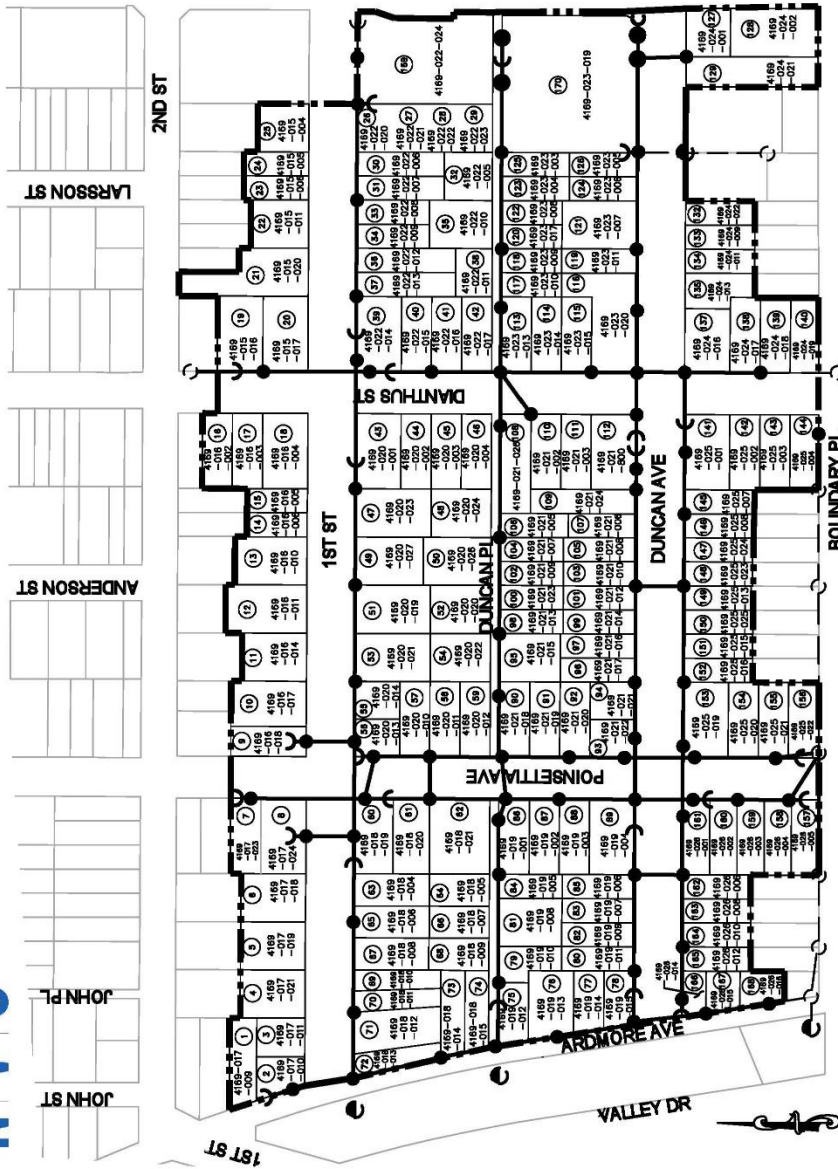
2ND ST

LARSSON ST

ANDERSON ST

JOHN PL

JOHN ST

1ST ST

1ST ST

DIANTHUS ST

DUNCAN PL

DUNCAN AVE

POINSETTIA AVE

ARDMORE AVE

VALLEY DR

BOUNDARY PL

4169-022-024

4169-023-019

4169-024-001

4169-024-002

4169-024-021

4169-015-004

4169-015-005

4169-015-011

4169-015-020

4169-015-016

4169-015-017

4169-016-002

4169-016-003

4169-016-004

4169-016-005

4169-016-010

4169-016-011

4169-016-014

4169-016-017

4169-016-018

4169-017-023

4169-017-024

4169-017-018

4169-017-019

4169-017-021

4169-017-011

4169-017-010

4169-017-009

4169-022-020

4169-022-014

4169-022-016

4169-022-017

4169-022-011

4169-022-010

4169-022-023

4169-020-002

4169-020-003

4169-020-004

4169-020-023

4169-020-024

4169-020-027

4169-020-026

4169-020-019

4169-020-021

4169-020-022

4169-020-014

4169-020-010

4169-020-011

4169-020-012

4169-018-019

4169-018-020

4169-018-021

4169-018-004

4169-018-005

4169-018-006

4169-018-007

4169-018-008

4169-018-009

4169-018-012

4169-018-014

4169-018-015

4169-021-028

4169-021-002

4169-021-003

4169-021-000

4169-021-024

4169-021-015

4169-021-018

4169-021-019

4169-021-020

4169-021-022

4169-019-001

4169-019-002

4169-019-003

4169-019-004

4169-019-005

4169-019-008

4169-019-010

4169-019-012

4169-019-013

4169-023-007

4169-023-011

4169-023-014

4169-023-015

4169-023-020

4169-024-016

4169-024-018

4169-025-002

4169-025-003

4169-025-004

4169-025-019

4169-025-020

4169-025-021

4169-026-002

4169-026-003

4169-026-004

4169-026-005

4169-026-014

1 2 3 4 5 6 7 8 9 10 11 12 13 14 15 16 17 18 19 20 21 22 23 24 25 26 27 28 29 30 31 32 33 34 35 36 37 38 39 40 41 42 43 44 45 46 47 48 49 50 51 52 53 54 55 56 57 58 59 60 61 62 63 64 65 66 67 68 69 70 71 72 73 74 75 76 77 78 79 80 81 82 83 84 85 86 87 88 89 90 91 92 93 94 95 96 97 98 99 100 101 102 103 104 105 106 107 108 109 110 111 112 113 114 115 116 117 118 119 120 121 122 123 124 125 126 127 128 129 130 131 132 133 134 135 136 137 138 139 140 141 142 143 144 145 146 147 148 149 150 151 152 153 154 155 156 157 158 159 160 161 162 163 164 165 166 167 168 169 170

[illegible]